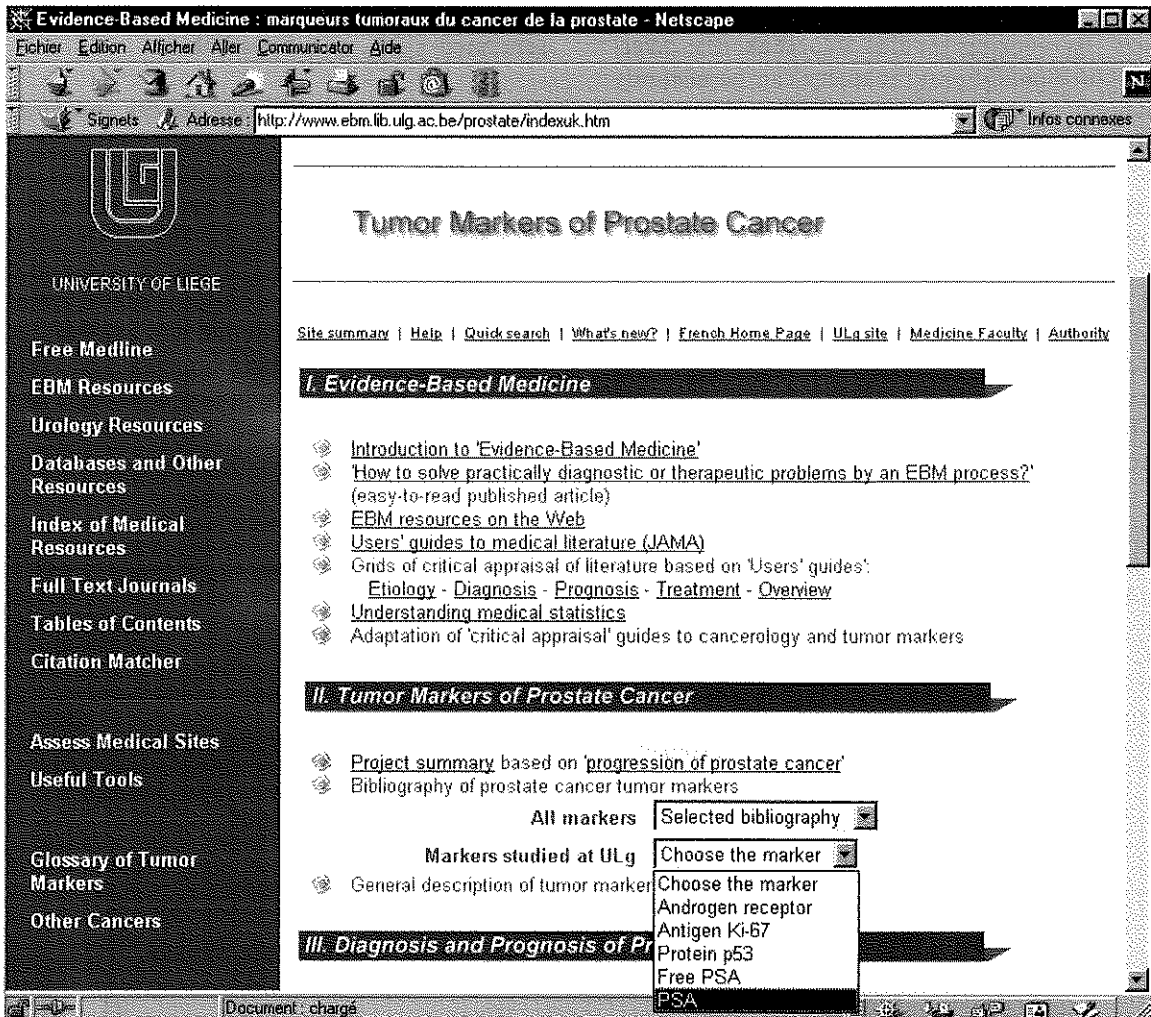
Evidence-Based Medicine : marqueurs tumoraux du cancer de la prostate - Netscape

Fichier Edition Afficher Aller Communicator Aide

Signets Adresse: http://www.ebm.lib.ulg.ac.be/prostate/indexuk.htm

Infos connexes

UNIVERSITY OF LIEGE

Free Medline
EBM Resources
Urology Resources
Databases and Other Resources
Index of Medical Resources
Full Text Journals
Tables of Contents
Citation Matcher
Assess Medical Sites
Useful Tools
Glossary of Tumor Markers
Other Cancers

Tumor Markers of Prostate Cancer

Site summary | Help | Quick search | What's new? | French Home Page | ULg site | Medicine Faculty | Authority

I. Evidence-Based Medicine

Introduction to 'Evidence-Based Medicine'
'How to solve practically diagnostic or therapeutic problems by an EBM process?' (easy-to-read published article)
EBM resources on the Web
Users' guides to medical literature (JAMA)
Grids of critical appraisal of literature based on 'Users' guides':
Etiology - Diagnosis - Prognosis - Treatment - Overview
Understanding medical statistics
Adaptation of 'critical appraisal' guides to cancerology and tumor markers

II. Tumor Markers of Prostate Cancer

Project summary based on 'progression of prostate cancer'
Bibliography of prostate cancer tumor markers
All markers Selected bibliography
Markers studied at ULg Choose the marker
General description of tumor marker

Choose the marker
Androgen receptor
Antigen Ki-67
Protein p53
Free PSA
PSA

III. Diagnosis and Prognosis of Pr

Document chargé